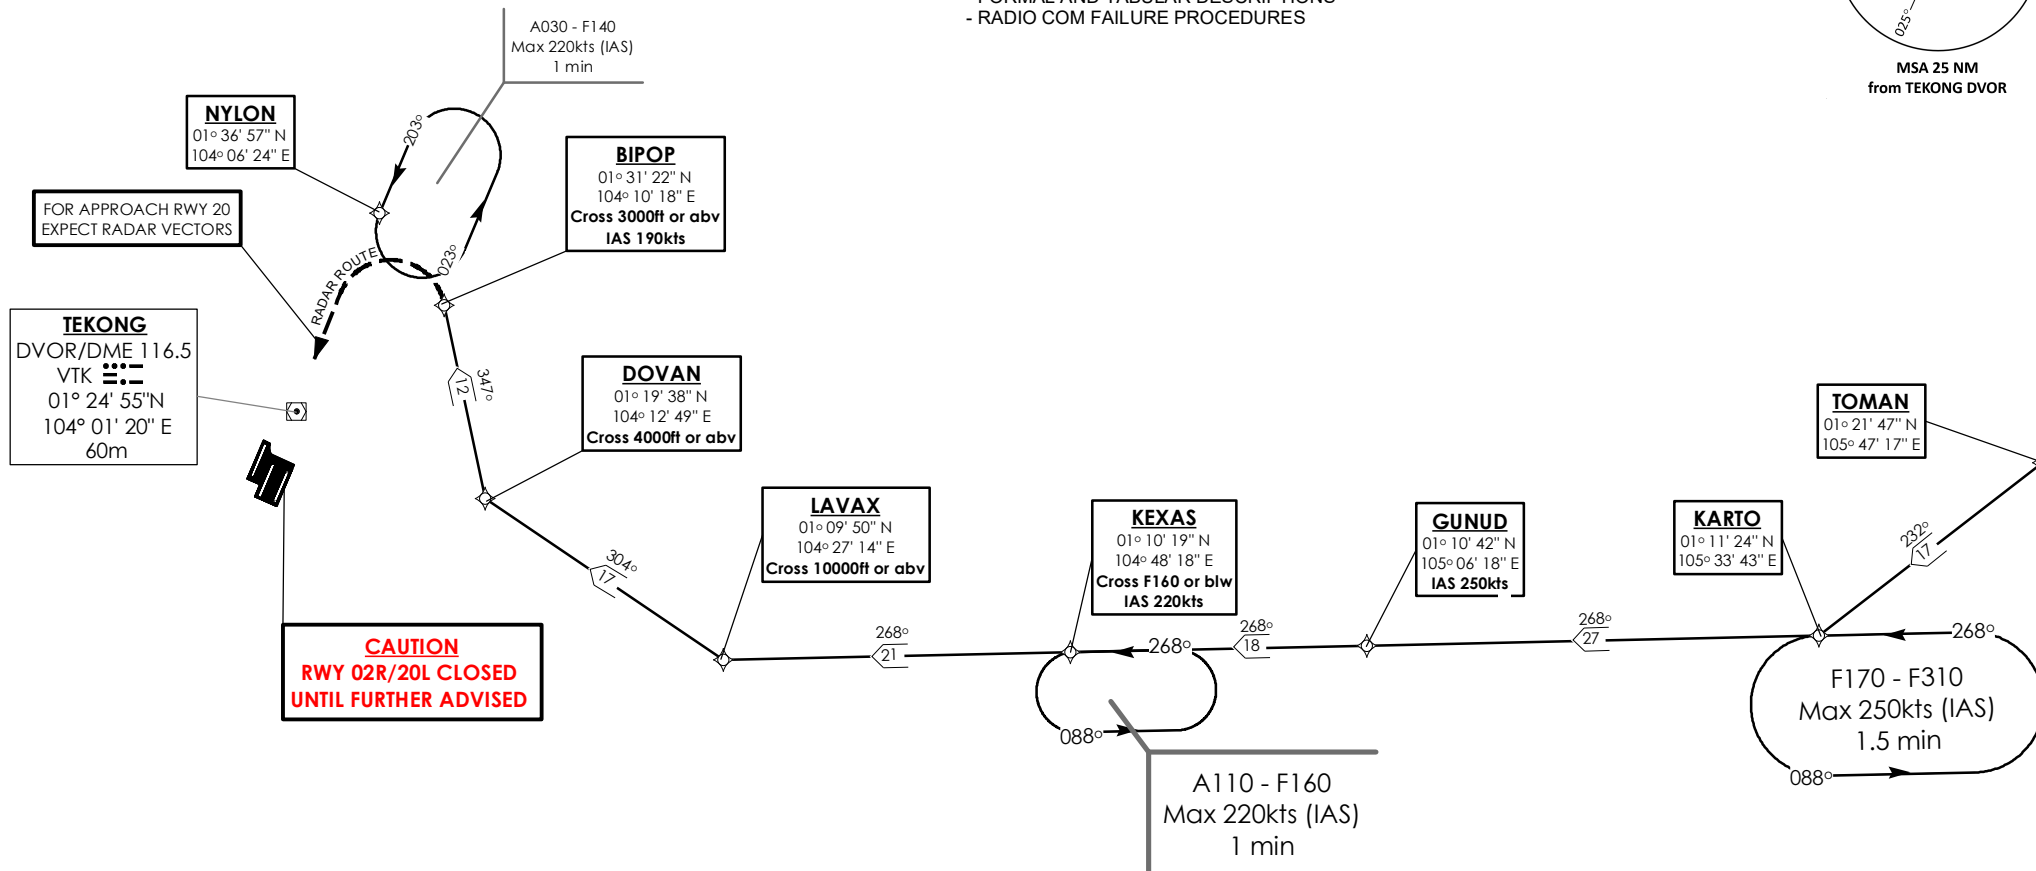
A030 - F140
Max 220kts (IAS)
1 min

- RADIO COM FAILURE PROCEDURES

025°

MSA 25 NM
from TEKONG DVOR

NYLON
01° 36' 57" N
104° 06' 24" E

203°

BIPOP
01° 31' 22" N
104° 10' 18" E
Cross 3000ft or abv
IAS 190kts

FOR APPROACH RWY 20
EXPECT RADAR VECTORS

RADAR ROUTE

023°

TEKONG
DVOR/DME 116.5
VTK
01° 24' 55"N
104° 01' 20" E
60m

347°
12

DOVAN
01° 19' 38" N
104° 12' 49" E
Cross 4000ft or abv

304°
17

LAVAX
01° 09' 50" N
104° 27' 14" E
Cross 10000ft or abv

KEXAS
01° 10' 19" N
104° 48' 18" E
Cross F160 or blw
IAS 220kts

GUNUD
01° 10' 42" N
105° 06' 18" E
IAS 250kts

KARTO
01° 11' 24" N
105° 33' 43" E

TOMAN
01° 21' 47" N
105° 47' 17" E

232°
17

268°
21

268°

268°
18

268°
27

268°

CAUTION
RWY 02R/20L CLOSED
UNTIL FURTHER ADVISED

088°

A110 - F160
Max 220kts (IAS)
1 min

F170 - F310
Max 250kts (IAS)
1.5 min

088°